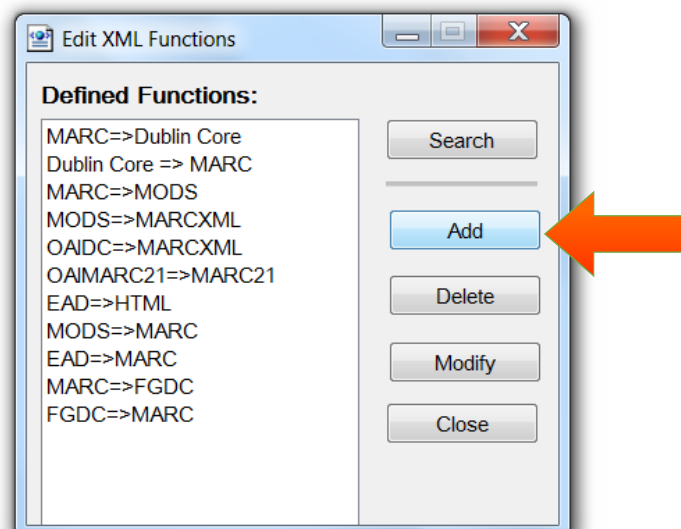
Edit XML Functions

Defined Functions:

MARC=>Dublin Core
Dublin Core => MARC
MARC=>MODS
MODS=>MARCXML
OAIDC=>MARCXML
OAIMARC21=>MARC21
EAD=>HTML
MODS=>MARC
EAD=>MARC
MARC=>FGDC
FGDC=>MARC

Search
Add
Delete
Modify
Close